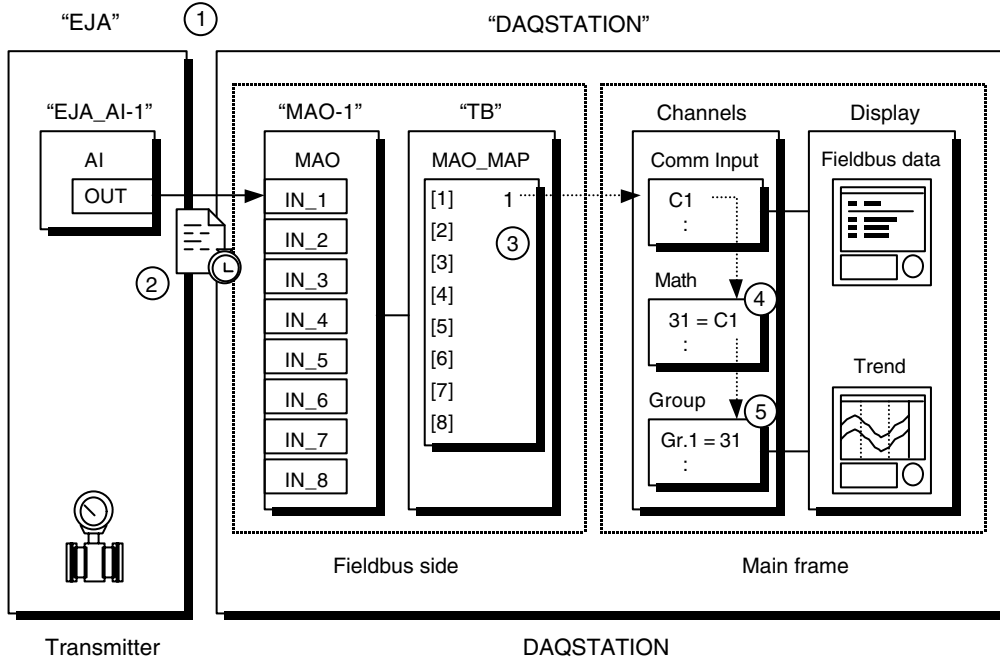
"EJA" ① "DAQSTATION"

"EJA_AI-1"

AI

OUT

②

"MAO-1"

MAO

IN_1

IN_2

IN_3

IN_4

IN_5

IN_6

IN_7

IN_8

"TB"

MAO_MAP

[1] 1

[2]

[3]

[4]

[5]

[6]

[7]

[8]

③

Channels

Comm Input

C1

:

Math

④

31 = C1

:

Group

⑤

Gr.1 = 31

:

Display

Fieldbus data

Trend

Fieldbus side

Main frame

Transmitter

DAQSTATION